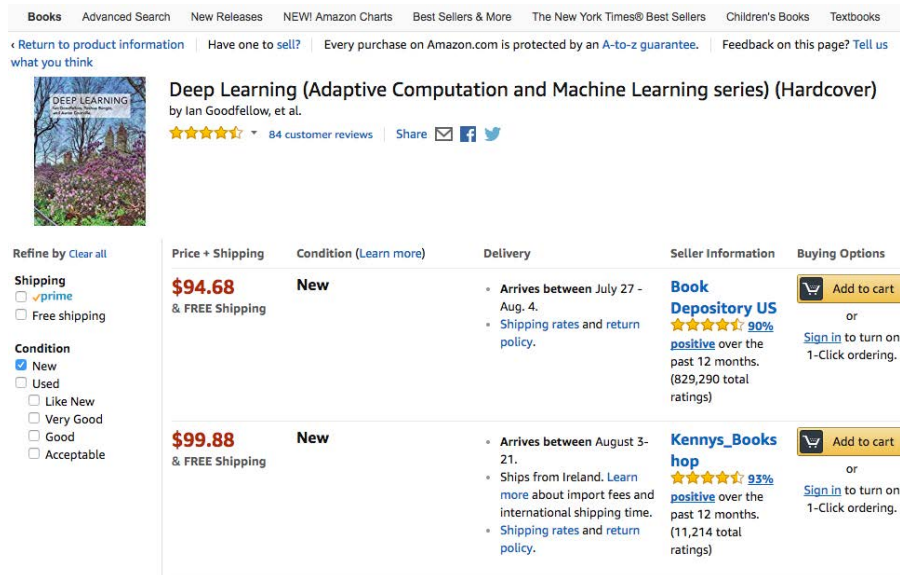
Books Advanced Search New Releases NEW! Amazon Charts Best Sellers & More The New York Times® Best Sellers Children's Books Textbooks

‹ Return to product information | Have one to sell? | Every purchase on Amazon.com is protected by an A-to-z guarantee. | Feedback on this page? Tell us what you think

DEEP LEARNING

Deep Learning (Adaptive Computation and Machine Learning series) (Hardcover)
by Ian Goodfellow, et al.

84 customer reviews | Share

Refine by Clear all

Shipping
prime
Free shipping

Condition
New
Used
Like New
Very Good
Good
Acceptable

| Price + Shipping | Condition (Learn more) | Delivery | Seller Information | Buying Options |
|---|---|---|---|---|
| $94.68 & FREE Shipping | New | • Arrives between July 27 - Aug. 4. • Shipping rates and return policy. | Book Depository US 90% positive over the past 12 months. (829,290 total ratings) | Add to cart or Sign in to turn on 1-Click ordering. |
| $99.88 & FREE Shipping | New | • Arrives between August 3-21. • Ships from Ireland. Learn more about import fees and international shipping time. • Shipping rates and return policy. | Kennys_Bookshop 93% positive over the past 12 months. (11,214 total ratings) | Add to cart or Sign in to turn on 1-Click ordering. |